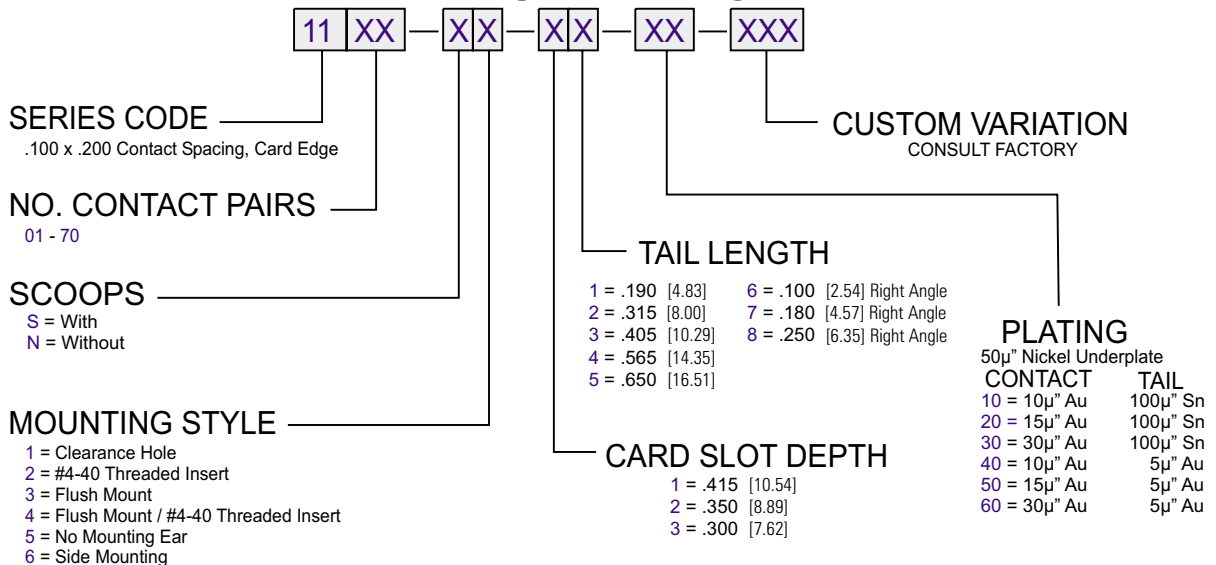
11 XX — X X — X X — XX — XXX

SERIES CODE
.100 x .200 Contact Spacing, Card Edge

NO. CONTACT PAIRS
01 - 70

SCOOPS
S = With
N = Without

MOUNTING STYLE
1 = Clearance Hole
2 = #4-40 Threaded Insert
3 = Flush Mount
4 = Flush Mount / #4-40 Threaded Insert
5 = No Mounting Ear
6 = Side Mounting

TAIL LENGTH
1 = .190 [4.83]
2 = .315 [8.00]
3 = .405 [10.29]
4 = .565 [14.35]
5 = .650 [16.51]
6 = .100 [2.54] Right Angle
7 = .180 [4.57] Right Angle
8 = .250 [6.35] Right Angle

CARD SLOT DEPTH
1 = .415 [10.54]
2 = .350 [8.89]
3 = .300 [7.62]

CUSTOM VARIATION
CONSULT FACTORY

PLATING
50µ" Nickel Underplate

| CONTACT | TAIL |
|---|---|
| 10 = 10µ" Au | 100µ" Sn |
| 20 = 15µ" Au | 100µ" Sn |
| 30 = 30µ" Au | 100µ" Sn |
| 40 = 10µ" Au | 5µ" Au |
| 50 = 15µ" Au | 5µ" Au |
| 60 = 30µ" Au | 5µ" Au |